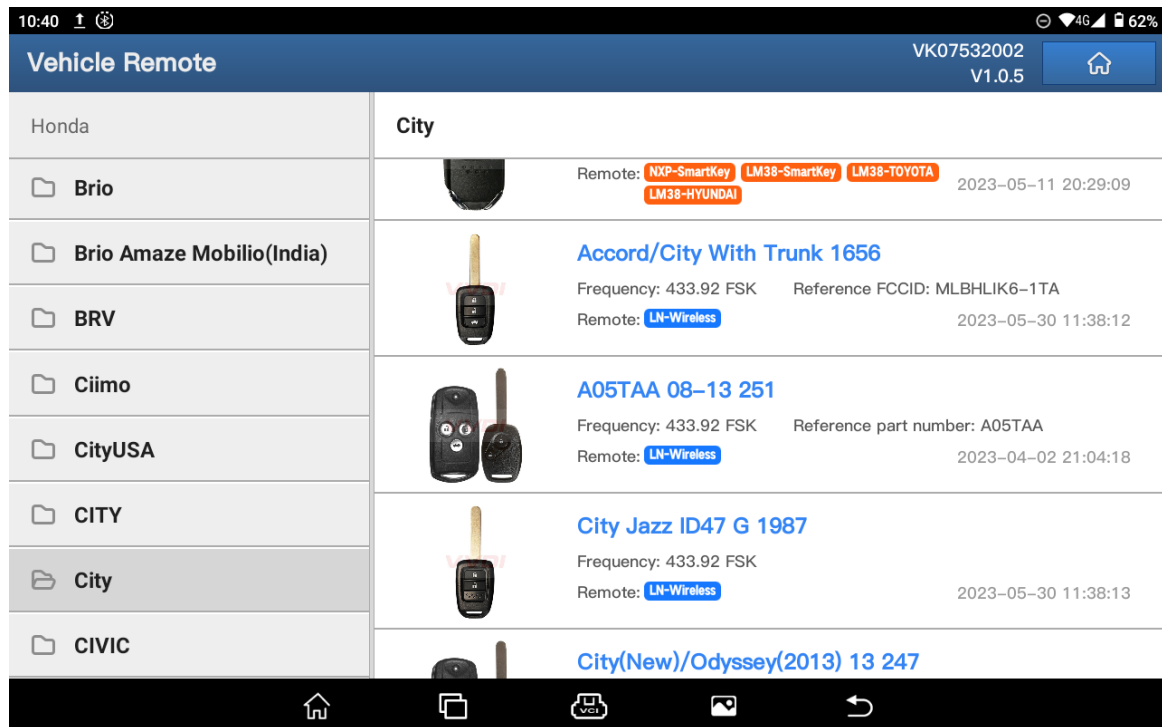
10:40

62%

Vehicle Remote

VK07532002
V1.0.5

Honda

Brio

Brio Amaze Mobilio(India)

BRV

Ciimo

CityUSA

CITY

City

CIVIC

City

Remote: NXP-SmartKey LM38-SmartKey LM38-TOYOTA LM38-HYUNDAI
2023-05-11 20:29:09

Accord/City With Trunk 1656
Frequency: 433.92 FSK Reference FCCID: MLBHLIK6-1TA
Remote: LN-Wireless
2023-05-30 11:38:12

A05TAA 08-13 251
Frequency: 433.92 FSK Reference part number: A05TAA
Remote: LN-Wireless
2023-04-02 21:04:18

City Jazz ID47 G 1987
Frequency: 433.92 FSK
Remote: LN-Wireless
2023-05-30 11:38:13

City(New)/Odyssey(2013) 13 247

VCI